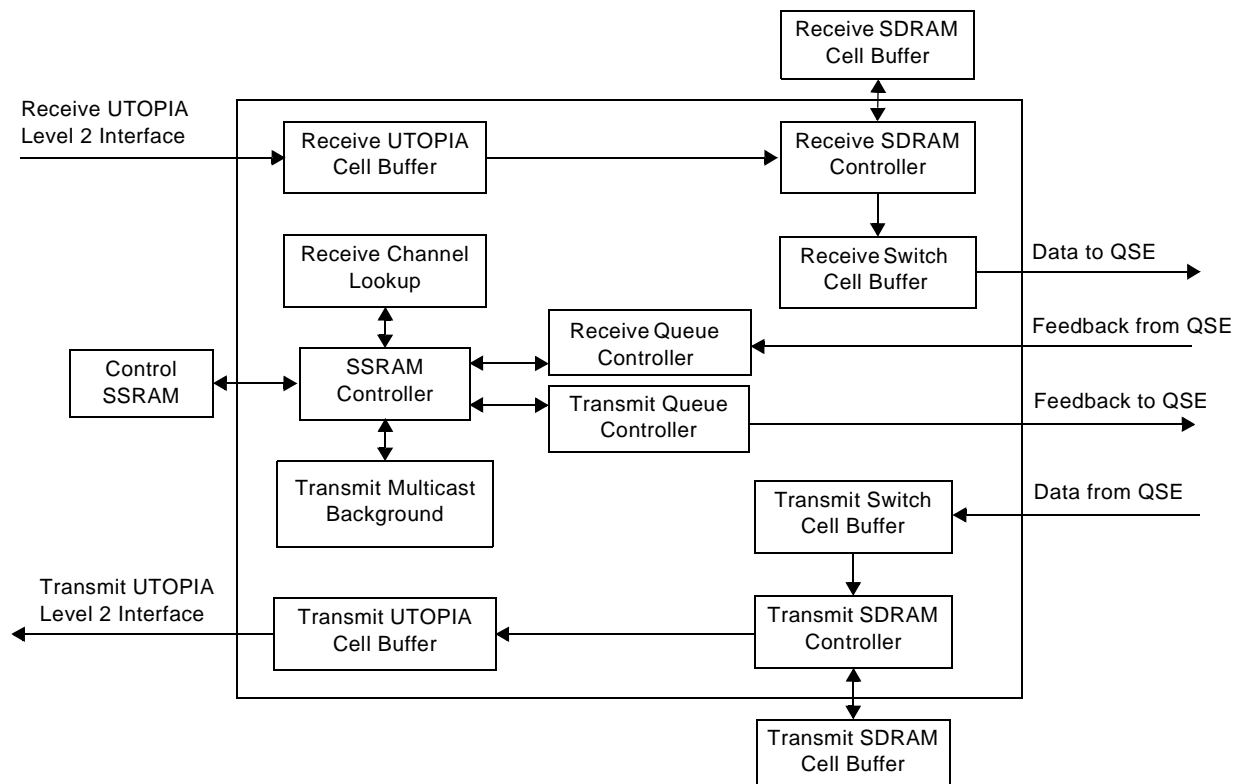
Receive SDRAM Cell Buffer

Receive UTOPIA Level 2 Interface

Receive UTOPIA Cell Buffer

Receive SDRAM Controller

Receive Channel Lookup

Receive Switch Cell Buffer

Data to QSE

Receive Queue Controller

Feedback from QSE

Control SSRAM

SSRAM Controller

Transmit Queue Controller

Feedback to QSE

Transmit Multicast Background

Transmit Switch Cell Buffer

Data from QSE

Transmit UTOPIA Level 2 Interface

Transmit UTOPIA Cell Buffer

Transmit SDRAM Controller

Transmit SDRAM Cell Buffer